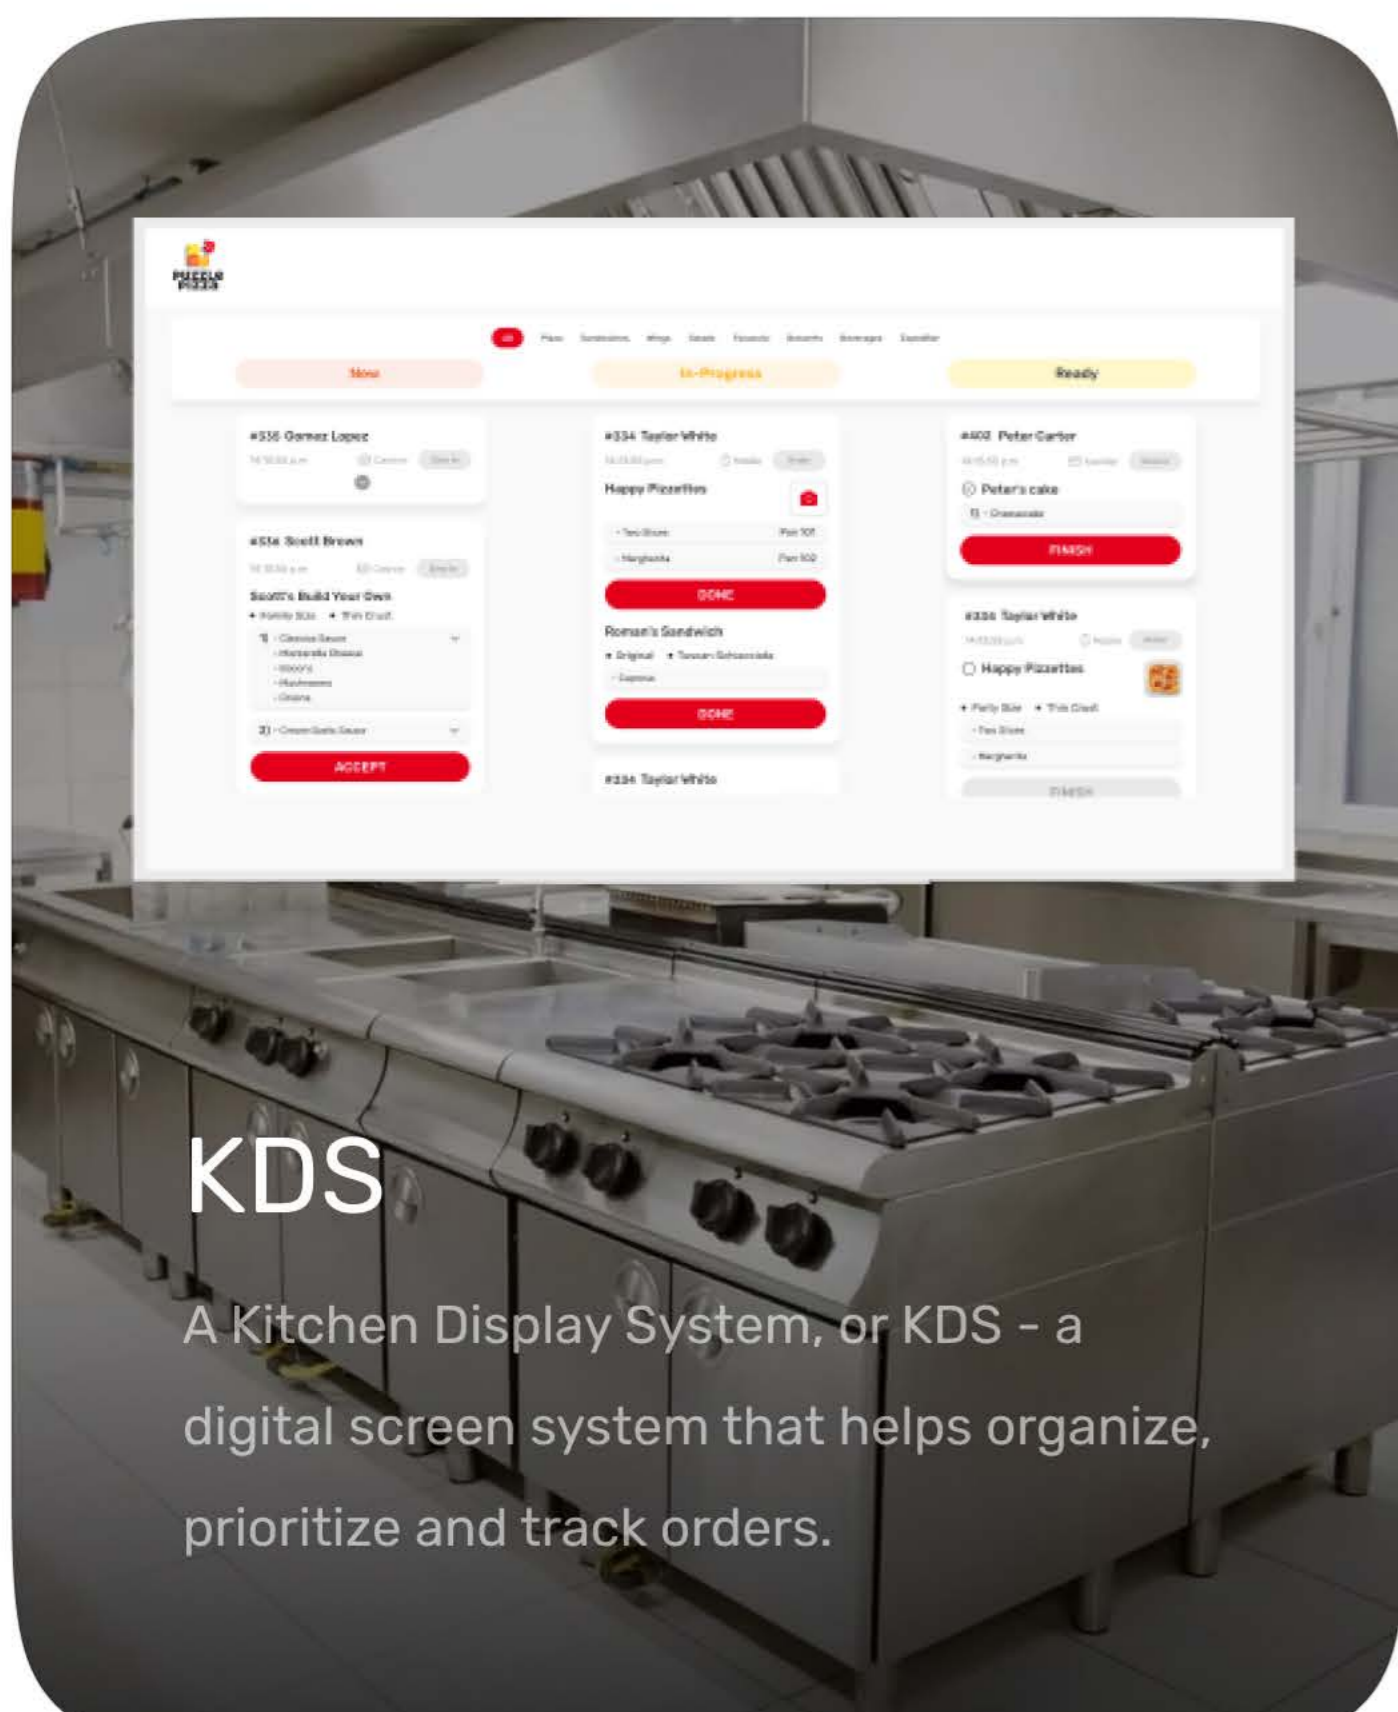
PUZZLE PIZZA

All Pizza Sandwiches Wings Salads Desserts Beverages Expeditor

New

In-Progress

Ready

#336 Gomez Lopez

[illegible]

#334 Scott Brown

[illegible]

Scott's Build Your Own

• Family Size • Thin Crust

1) - Classic Sauce
- Mozzarella Cheese
- Bacon
- Mushrooms
- Onions

2) - Cream Garlic Sauce

ACCEPT

#334 Taylor White

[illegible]

Happy Pizzettes

- Two Slices
- Margherita

DONE

Roman's Sandwich

• Original • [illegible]

- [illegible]

DONE

#334 Taylor White

#402 Peter Carter

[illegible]

Peter's cake

1) - Cheesecake

FINISH

#336 Taylor White

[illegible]

Happy Pizzettes

• Party Size • Thin Crust

- Two Slices
- Margherita

FINISH

KDS

A Kitchen Display System, or KDS - a digital screen system that helps organize, prioritize and track orders.